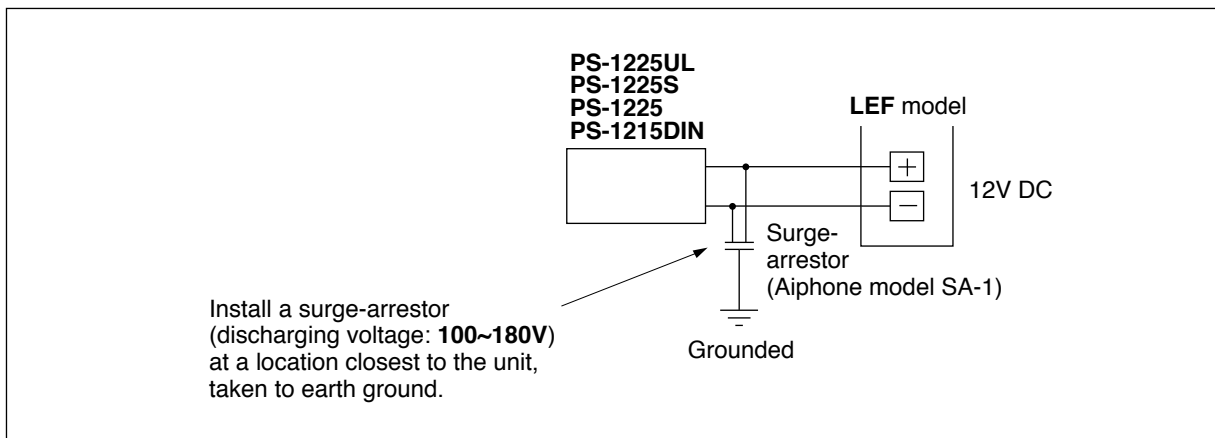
PS-1225UL
PS-1225S
PS-1225
PS-1215DIN

LEF model

+
−

12V DC

Surge-arrestor
(Aiphone model SA-1)

Install a surge-arrestor (discharging voltage: 100~180V) at a location closest to the unit, taken to earth ground.

Grounded